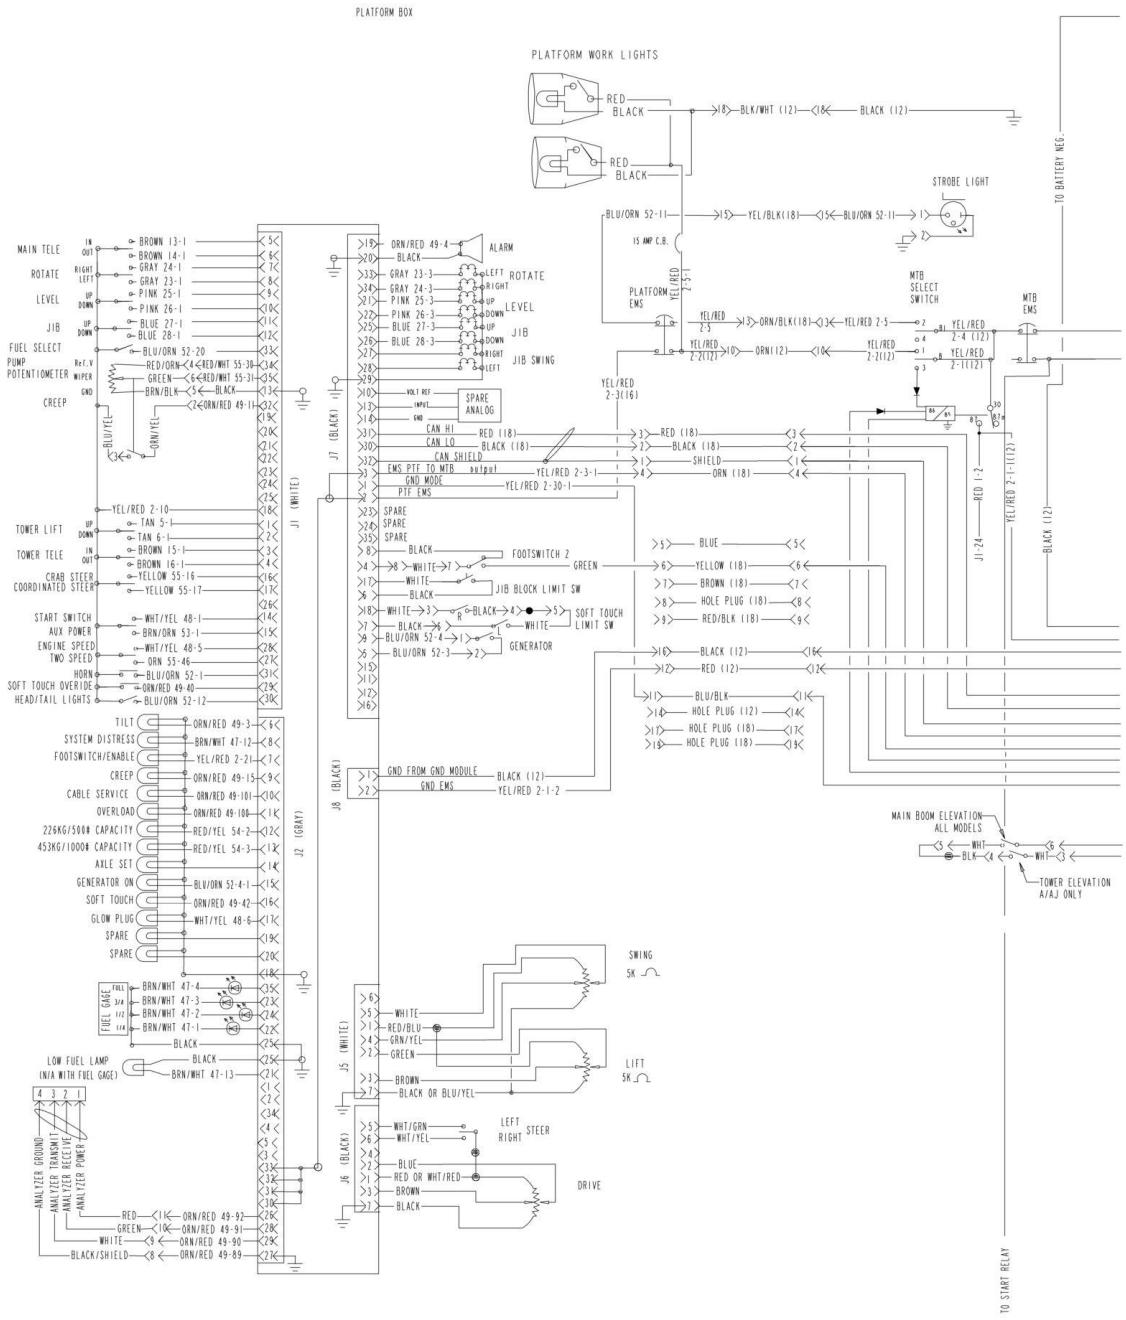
PLATFORM BOX

PLATFORM WORK LIGHTS

RED
BLACK
18 BLK/WHT (12) 18 BLACK (12)
RED
BLACK

TO BATTERY NEG.

STROBE LIGHT
BLU/ORN 52-11 15 YEL/BLK(18) 15 BLU/ORN 52-11 1 2

15 AMP C.B.
YEL/RED 2-5-1
PLATFORM EMS

MTB SELECT SWITCH
MTB EMS

YEL/RED 2-5 13 ORN/BLK(18) 13 YEL/RED 2-5
YEL/RED 2-2(12) 10 ORN(12) 10 YEL/RED 2-2(12)
YEL/RED 2-4 (12)
YEL/RED 2-1(12)
YEL/RED 2-3(16)

MAIN TELE IN OUT BROWN 13-1 5 BROWN 14-1 6
ROTATE RIGHT LEFT GRAY 24-1 7 GRAY 23-1 8
LEVEL UP DOWN PINK 25-1 9 PINK 26-1 10
JIB UP DOWN BLUE 27-1 11 BLUE 28-1 12
FUEL SELECT BLU/ORN 52-20 33
PUMP POTENTIOMETER Ref.V WIPER GND RED/ORN 4 RED/WHT 55-30 34 GREEN 6 RED/WHT 55-31 35 BRN/BLK 5 BLACK 13
CREEP 2 ORN/RED 49-11 32
BLU/YEL ORN/YEL

J1 (WHITE)

19 ORN/RED 49-4 ALARM
20 BLACK
33 GRAY 23-3 LEFT ROTATE
34 GRAY 24-3 RIGHT
21 PINK 25-3 UP LEVEL
22 PINK 26-3 DOWN
25 BLUE 27-3 UP JIB
26 BLUE 28-3 DOWN
27 RIGHT JIB SWING
28 LEFT
29
10 VOLT REF
11 INPUT SPARE ANALOG
14 GND
31 CAN HI RED (18)
32 CAN LO BLACK (18)
30 CAN SHIELD
3 EMS PTF TO MTB output YEL/RED 2-3-1
1 GND MODE YEL/RED 2-30-1
2 PTF EMS
23 SPARE
24 SPARE
35 SPARE
8 BLACK FOOTSWITCH 2
4 8 WHITE 7 GREEN
17 WHITE JIB BLOCK LIMIT SW
6 BLACK
18 WHITE 3 BLACK 4 5 SOFT TOUCH LIMIT SW
9 BLACK 6 WHITE
7 BLU/ORN 52-4 1 GENERATOR
6 BLU/ORN 52-3 2
15
13
12
16

J7 (BLACK)

3 RED (18) 3
2 BLACK (18) 2
1 SHIELD 1
4 ORN (18) 4
5 BLUE 5
6 YELLOW (18) 6
7 BROWN (18) 7
8 HOLE PLUG (18) 8
9 RED/BLK (18) 9
16 BLACK (12) 16
12 RED (12) 12
11 BLU/BLK 11
14 HOLE PLUG (12) 14
17 HOLE PLUG (18) 17
19 HOLE PLUG (18) 19

J1-2 RED 1-2
J1-24
YEL/RED 2-1-1(12)
BLACK (12)

TOWER LIFT UP DOWN YEL/RED 2-10 18 TAN 5-1 1 TAN 6-1 2
TOWER TELE IN OUT BROWN 15-1 3 BROWN 16-1 4
CRAB STEER COORDINATED STEER YELLOW 55-16 16 YELLOW 55-17 17
26
START SWITCH WHT/YEL 48-1 14
AUX POWER BRN/ORN 53-1 15
ENGINE SPEED WHT/YEL 48-5 28
TWO SPEED ORN 55-46 27
HORN BLU/ORN 52-1 31
SOFT TOUCH OVERIDE ORN/RED 49-40 29
HEAD/TAIL LIGHTS BLU/ORN 52-12 30

TILT ORN/RED 49-3 6
SYSTEM DISTRESS BRN/WHT 47-12 8
FOOTSWITCH/ENABLE YEL/RED 2-21 11
CREEP ORN/RED 49-15 9
CABLE SERVICE ORN/RED 49-101 10
OVERLOAD ORN/RED 49-100 1
226KG/500# CAPACITY RED/YEL 54-2 12
453KG/1000# CAPACITY RED/YEL 54-3 13
AXLE SET 14
GENERATOR ON BLU/ORN 52-4-1 15
SOFT TOUCH ORN/RED 49-42 16
GLOW PLUG WHT/YEL 48-6 17
SPARE 19
SPARE 20
18
FUEL GAGE FULL 3/4 1/2 1/4 BRN/WHT 47-4 35 BRN/WHT 47-3 23 BRN/WHT 47-2 24 BRN/WHT 47-1 22
BLACK 25
LOW FUEL LAMP (N/A WITH FUEL GAGE) BLACK 25 BRN/WHT 47-13 21
34
4
5
33
32
31
30
4 3 2 1
ANALYZER GROUND ANALYZER TRANSMIT ANALYZER RECEIVE ANALYZER POWER
RED 11 ORN/RED 49-92 28
GREEN 10 ORN/RED 49-91 26
WHITE 9 ORN/RED 49-90 29
BLACK/SHIELD 8 ORN/RED 49-89 27

J2 (GRAY)

J8 (BLACK)
1 GND FROM GND MODULE BLACK (12)
2 GND EMS YEL/RED 2-1-2

MAIN BOOM ELEVATION ALL MODELS
5 WHT 6
BLK 4 WHT 3
TOWER ELEVATION A/AJ ONLY

SWING 5K
J5 (WHITE)
6
5 WHITE
1 RED/BLU
4 GRN/YEL
2 GREEN
3 BROWN
7 BLACK OR BLU/YEL
LIFT 5K

J6 (BLACK)
5 WHT/GRN
6 WHT/YEL
LEFT RIGHT STEER
4
2 BLUE
1 RED OR WHT/RED
3 BROWN
7 BLACK
DRIVE

TO START RELAY